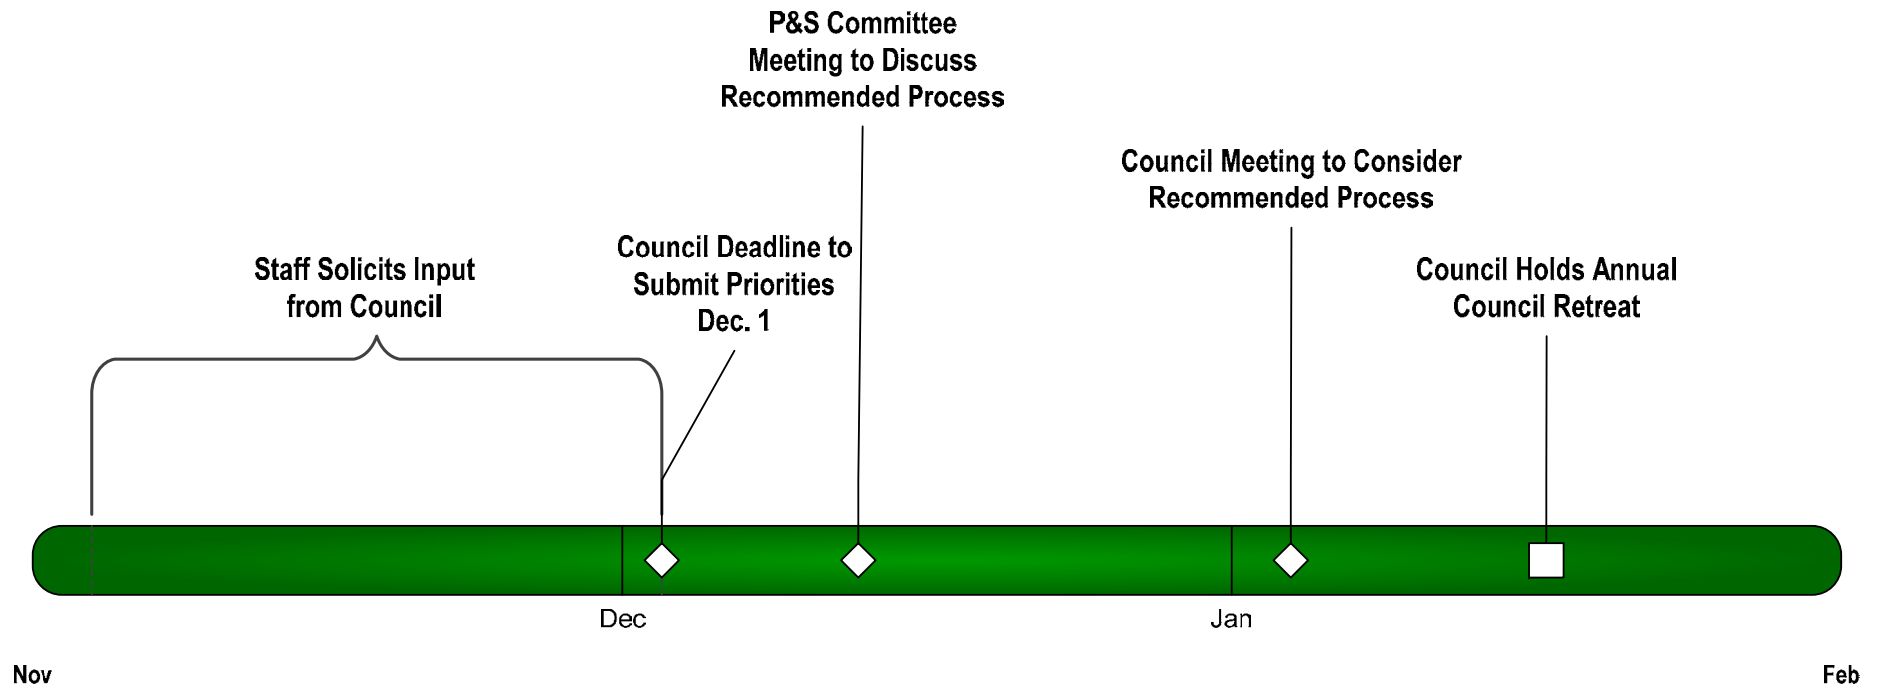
P&S Committee Meeting to Discuss Recommended Process

Council Meeting to Consider Recommended Process

Staff Solicits Input from Council

Council Deadline to Submit Priorities Dec. 1

Council Holds Annual Council Retreat

Dec

Jan

Nov

Feb